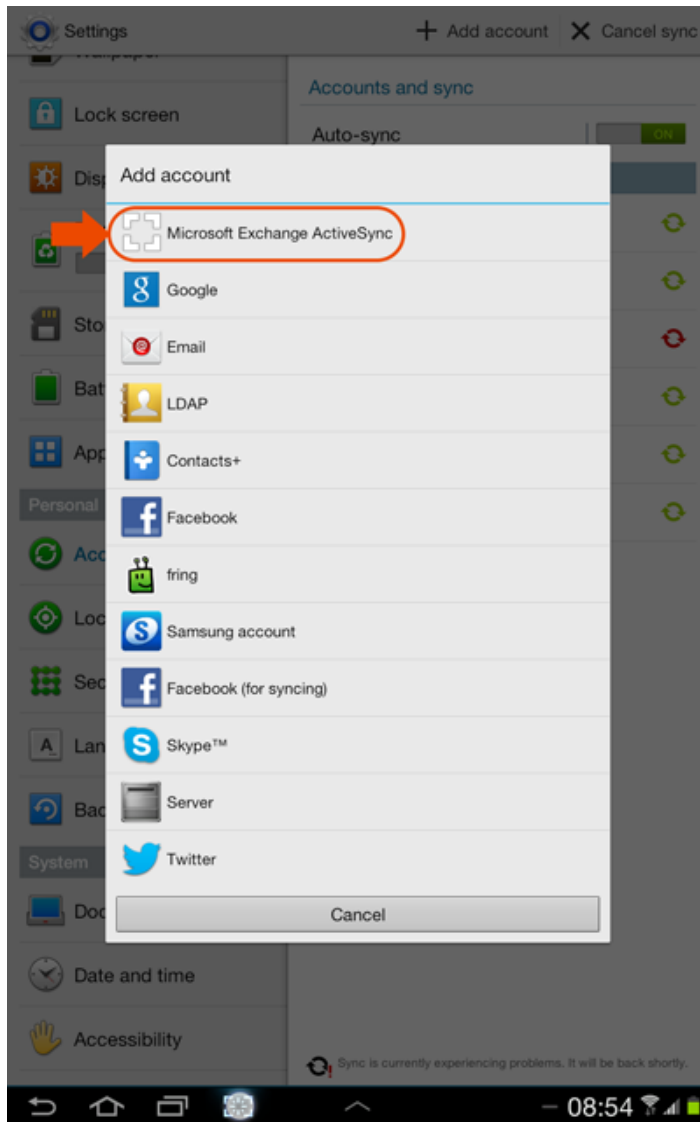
Settings
+ Add account
Cancel sync

Lock screen
Disp
Sto
Bat
App
Personal
Acc
Loc
Sec
Lan
Bac
System
Doc
Date and time
Accessibility

Accounts and sync
Auto-sync
ON

Add account
Microsoft Exchange ActiveSync
Google
Email
LDAP
Contacts+
Facebook
fring
Samsung account
Facebook (for syncing)
Skype™
Server
Twitter
Cancel

Sync is currently experiencing problems. It will be back shortly.

08:54